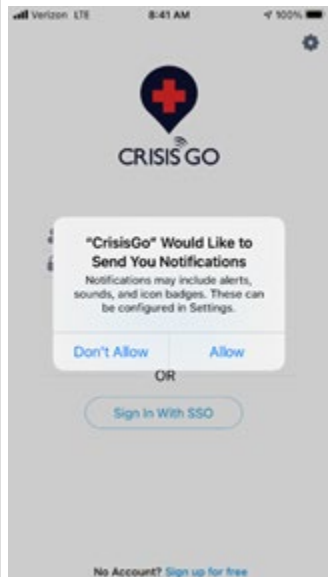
Verizon LTE 8:41 AM 100%

CRISIS GO

"CrisisGo" Would Like to Send You Notifications

Notifications may include alerts, sounds, and icon badges. These can be configured in Settings.

Don't Allow
Allow

OR

Sign In With SSO

No Account? Sign up for free